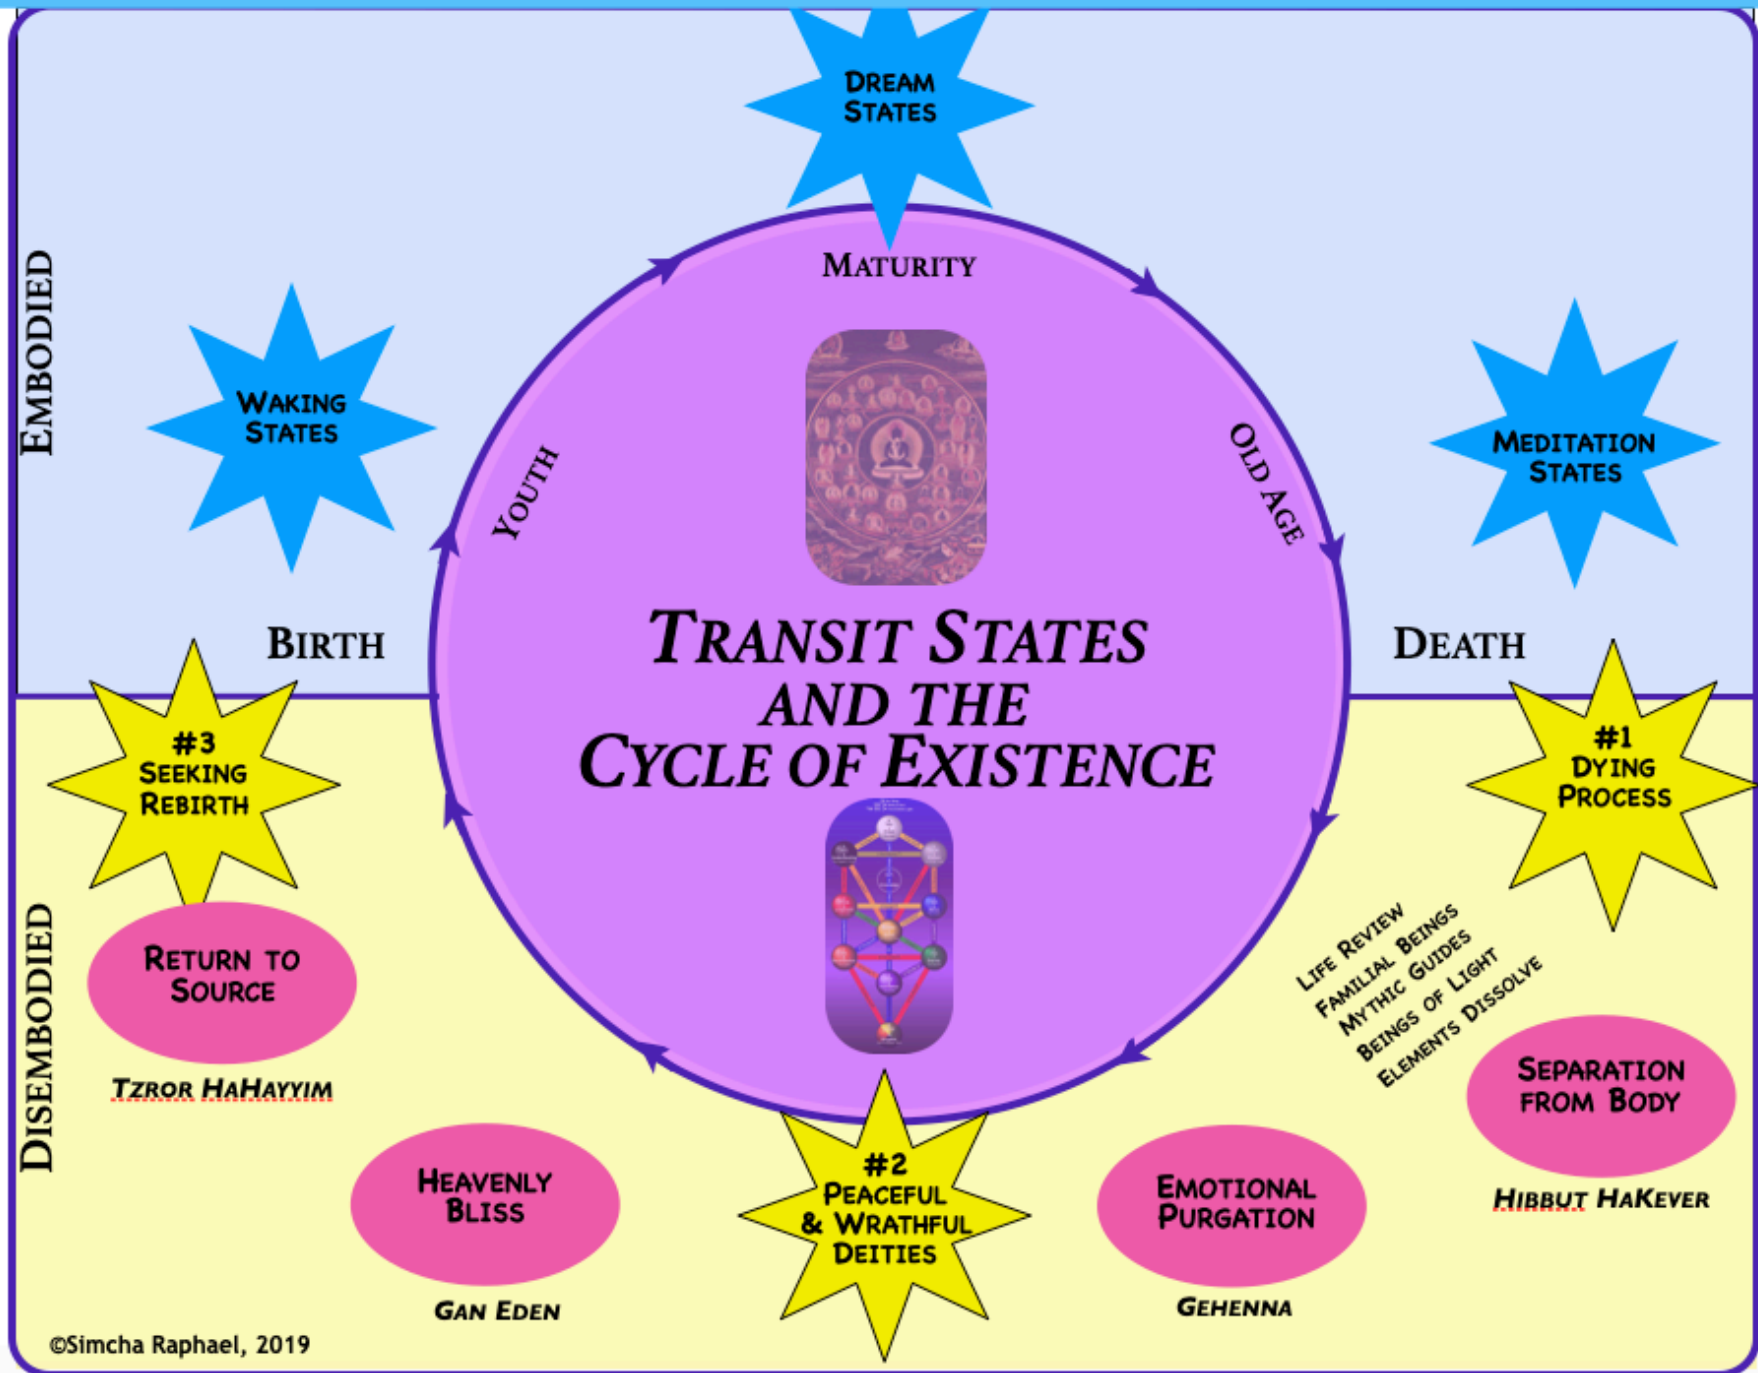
EMBODIED

DREAM STATES

MATURITY

WAKING STATES

YOUTH

OLD AGE

MEDITATION STATES

BIRTH

TRANSIT STATES AND THE CYCLE OF EXISTENCE

DEATH

#3 SEEKING REBIRTH

#1 DYING PROCESS

DISEMBODIED

RETURN TO SOURCE

TZROR HAHAYYIM

LIFE REVIEW
FAMILIAL BEINGS
MYTHIC GUIDES
BEINGS OF LIGHT
ELEMENTS DISSOLVE

SEPARATION FROM BODY

HIBBUT HAKEVER

HEAVENLY BLISS

GAN EDEN

#2 PEACEFUL & WRATHFUL DEITIES

EMOTIONAL PURGATION

GEHENNA

©Simcha Raphael, 2019